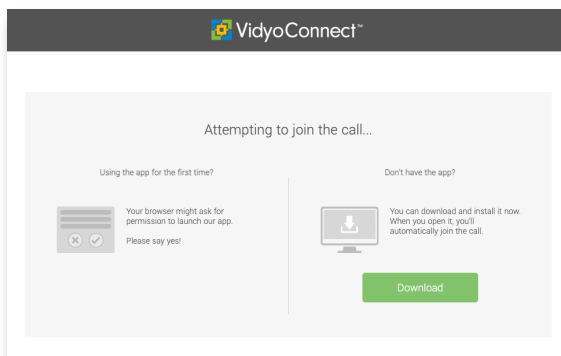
VidyoConnect™

Attempting to join the call...

Using the app for the first time?

Your browser might ask for permission to launch our app.

Please say yes!

Don't have the app?

You can download and install it now. When you open it, you'll automatically join the call.

Download